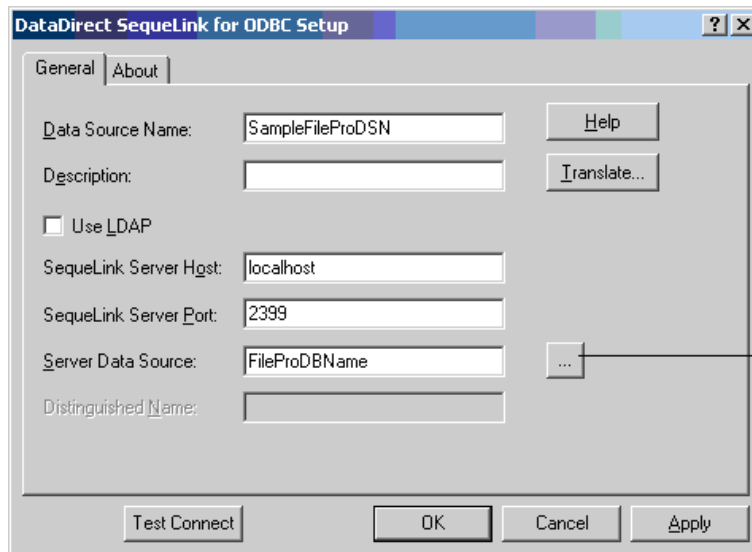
DataDirect SequeLink for ODBC Setup

?| X

General | About

Data Source Name: SampleFileProDSN

Help

Description:

Translate...

Use LDAP

SequeLink Server Host: localhost

SequeLink Server Port: 2399

Server Data Source: FileProDBName

...

Distinguished Name:

Test Connect

OK

Cancel

Apply